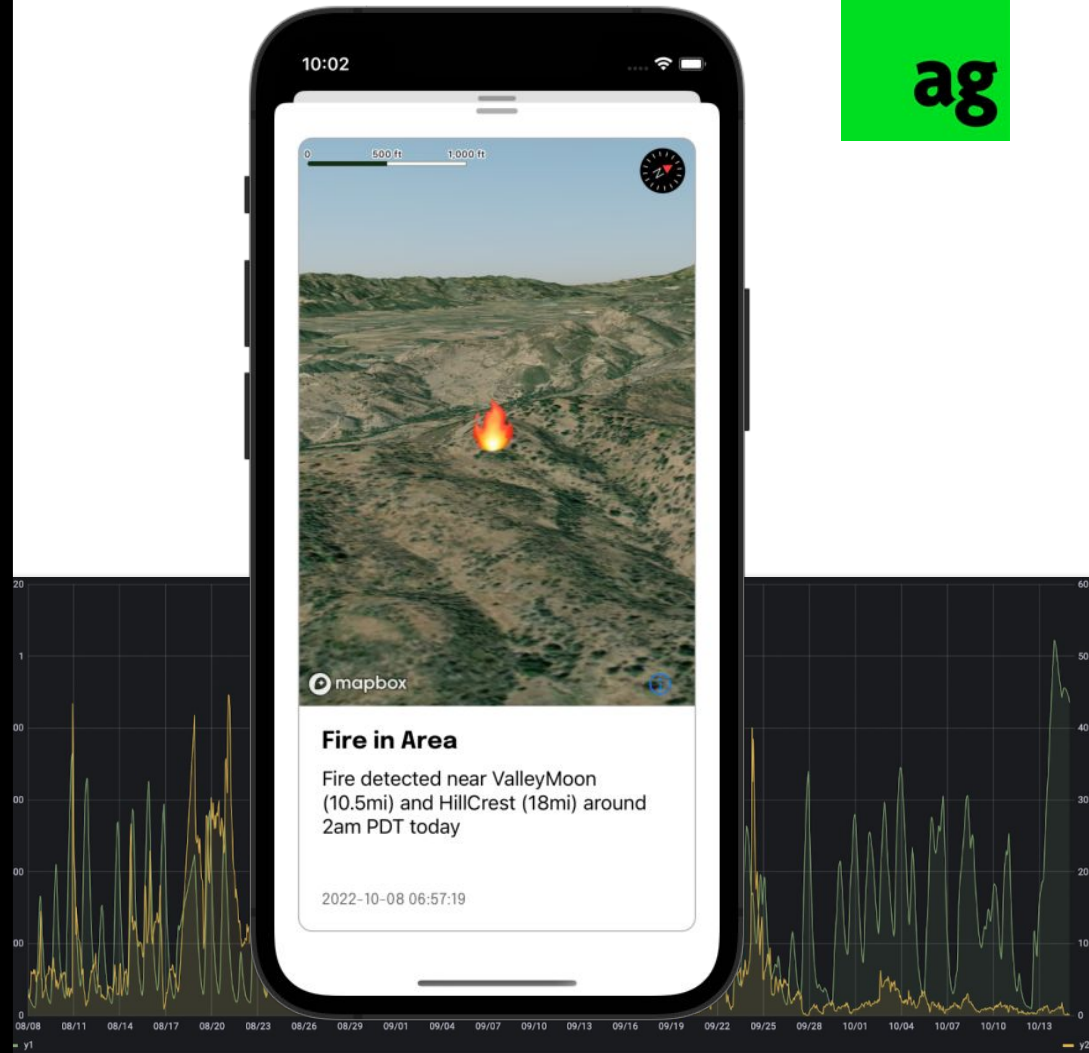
10:02

ag

0 500 ft 1,000 ft

mapbox

Fire in Area

Fire detected near ValleyMoon (10.5mi) and HillCrest (18mi) around 2am PDT today

2022-10-08 06:57:19

20
1
00
00
00
00
0

60
50
40
30
20
10
0

08/08 08/11 08/14 08/17 08/20 08/23 08/26 08/29 09/01 09/04 09/07 09/10 09/13 09/16 09/19 09/22 09/25 09/28 10/01 10/04 10/07 10/10 10/13

y1

y2